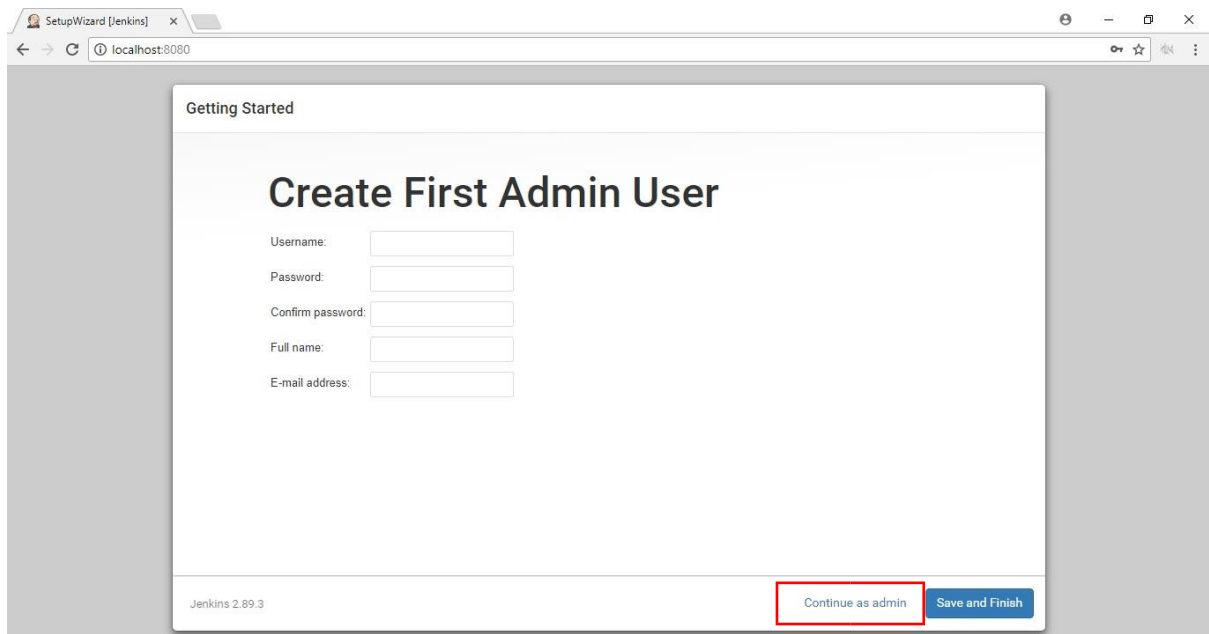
SetupWizard [Jenkins]

localhost:8080

Getting Started

Create First Admin User

Username:

Password:

Confirm password:

Full name:

E-mail address:

Jenkins 2.89.3

Continue as admin

Save and Finish